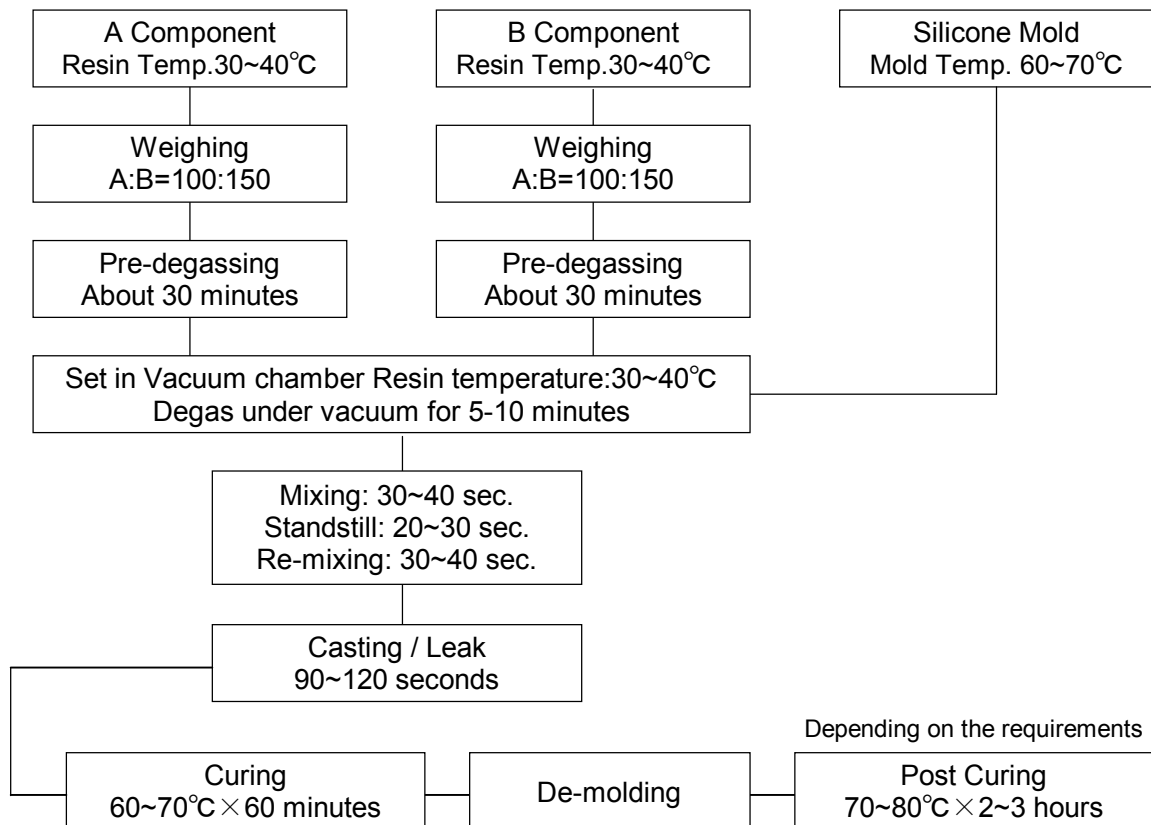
A Component
Resin Temp.30~40℃

B Component
Resin Temp.30~40℃

Silicone Mold
Mold Temp. 60~70℃

Weighing
A:B=100:150

Weighing
A:B=100:150

Pre-degassing
About 30 minutes

Pre-degassing
About 30 minutes

Set in Vacuum chamber Resin temperature:30~40℃
Degas under vacuum for 5-10 minutes

Mixing: 30~40 sec.
Standstill: 20~30 sec.
Re-mixing: 30~40 sec.

Casting / Leak
90~120 seconds

Depending on the requirements

Curing
60~70℃×60 minutes

De-molding

Post Curing
70~80℃×2~3 hours